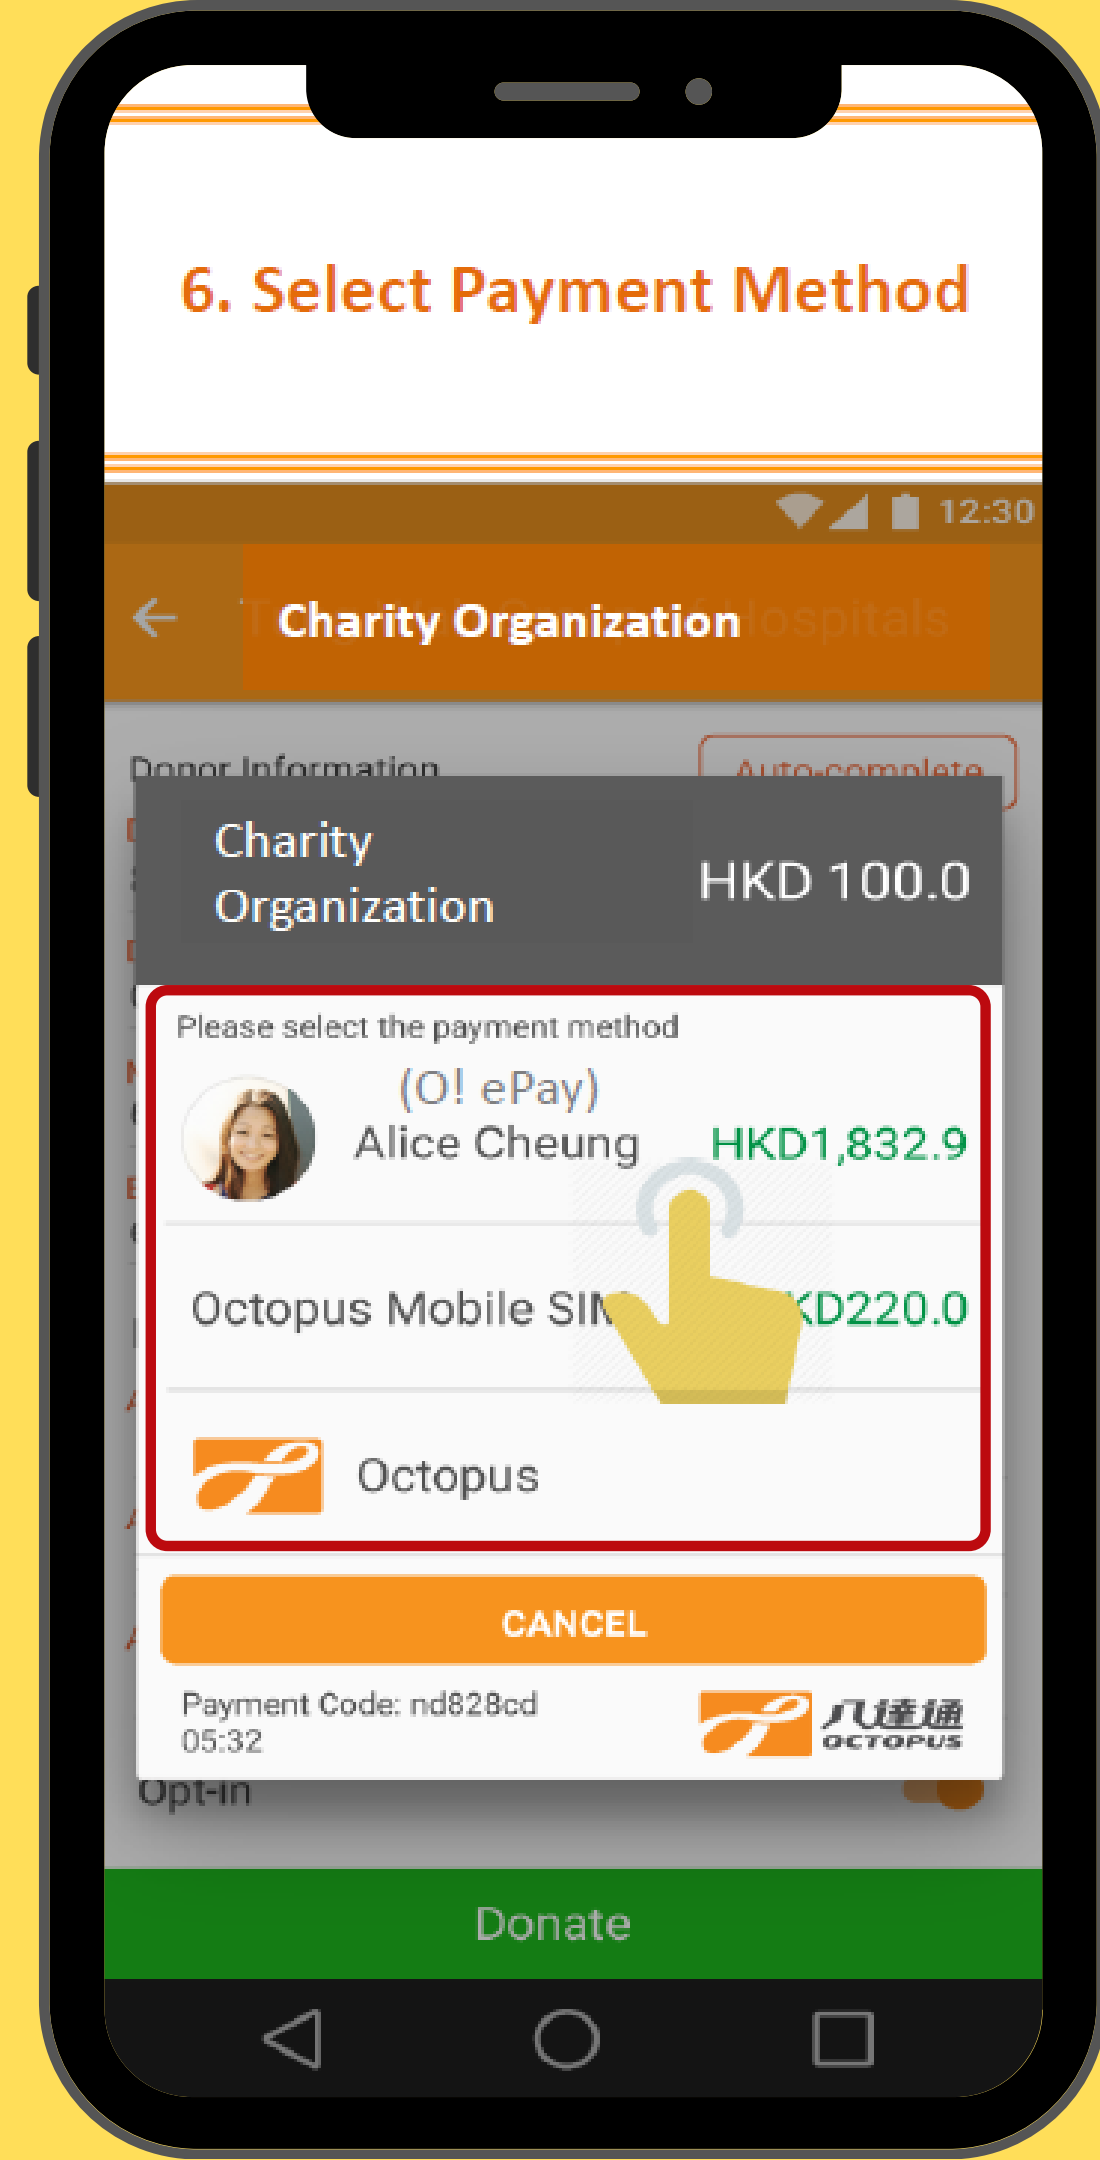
6. Select Payment Method

12:30

Charity Organization

Donor Information

Auto-complete

Charity Organization

HKD 100.0

Please select the payment method

(O! ePay)
Alice Cheung

HKD1,832.9

Octopus Mobile SI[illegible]

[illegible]D220.0

Octopus

CANCEL

Payment Code: nd828cd
05:32

八達通
OCTOPUS

Opt-in

Donate